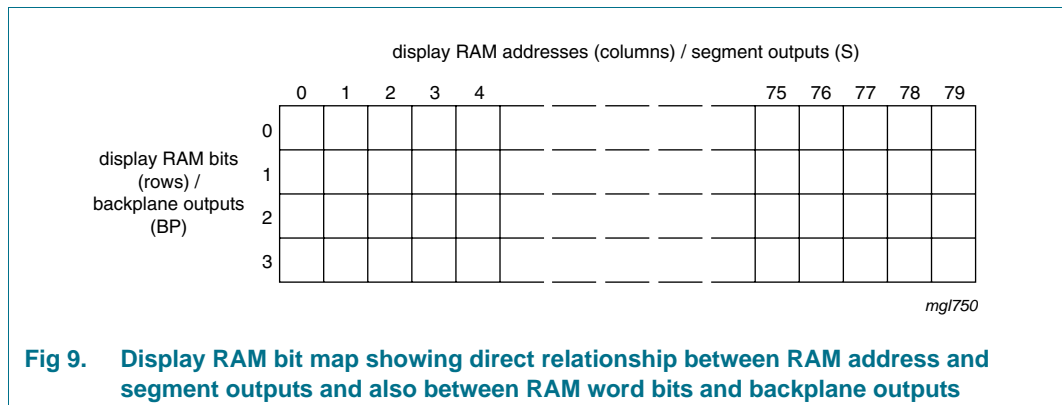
display RAM addresses (columns) / segment outputs (S)

0 1 2 3 4 75 76 77 78 79

display RAM bits (rows) / backplane outputs (BP)

0
1
2
3

mgl750

Fig 9. Display RAM bit map showing direct relationship between RAM address and segment outputs and also between RAM word bits and backplane outputs